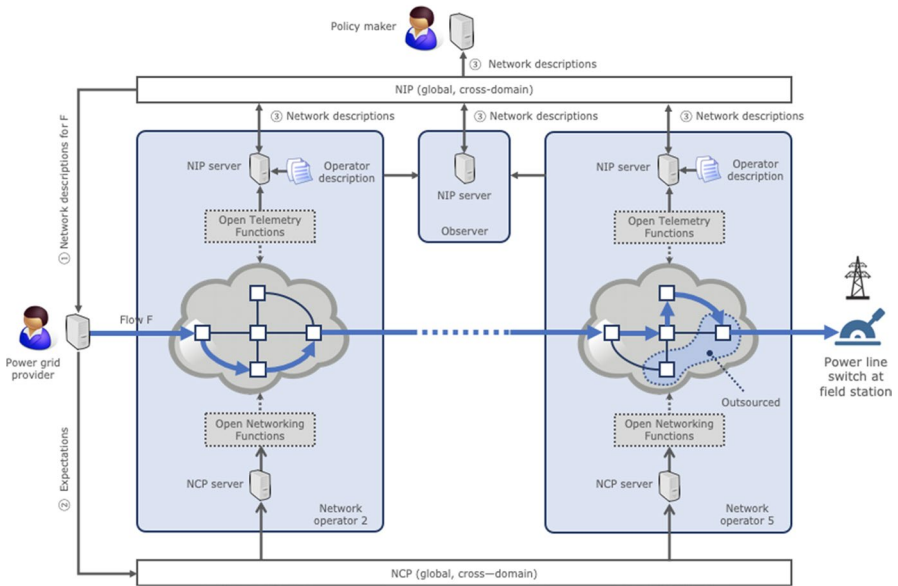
Policy maker

③ Network descriptions

NIP (global, cross-domain)

① Network descriptions for F

③ Network descriptions

③ Network descriptions

③ Network descriptions

NIP server

Operator description

NIP server

Observer

NIP server

Operator description

Open Telemetry Functions

Open Telemetry Functions

Flow F

Power grid provider

Power line switch at field station

Outsourced

Open Networking Functions

Open Networking Functions

② Expectations

NCP server

Network operator 2

NCP server

Network operator 5

NCP (global, cross—domain)